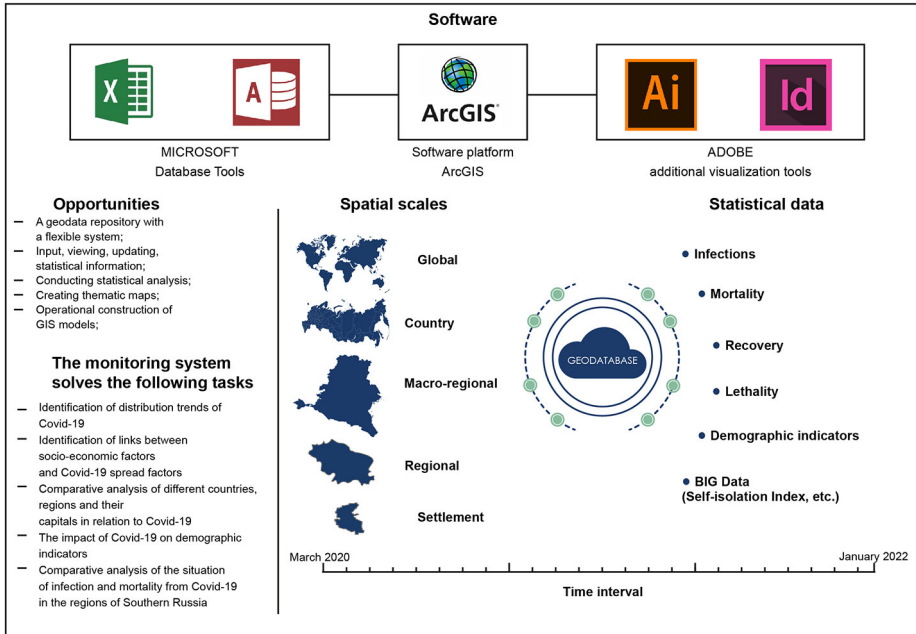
Software

X A

ArcGIS

Ai Id

MICROSOFT
Database Tools

Software platform
ArcGIS

ADOBE
additional visualization tools

Opportunities

– A geodata repository with a flexible system;
– Input, viewing, updating, statistical information;
– Conducting statistical analysis;
– Creating thematic maps;
– Operational construction of GIS models;

The monitoring system solves the following tasks

– Identification of distribution trends of Covid-19
– Identification of links between socio-economic factors and Covid-19 spread factors
– Comparative analysis of different countries, regions and their capitals in relation to Covid-19
– The impact of Covid-19 on demographic indicators
– Comparative analysis of the situation of infection and mortality from Covid-19 in the regions of Southern Russia

Spatial scales

Global

Country

Macro-regional

Regional

Settlement

Statistical data

GEODATABASE

Infections

Mortality

Recovery

Lethality

Demographic indicators

BIG Data (Self-isolation Index, etc.)

March 2020

January 2022

Time interval